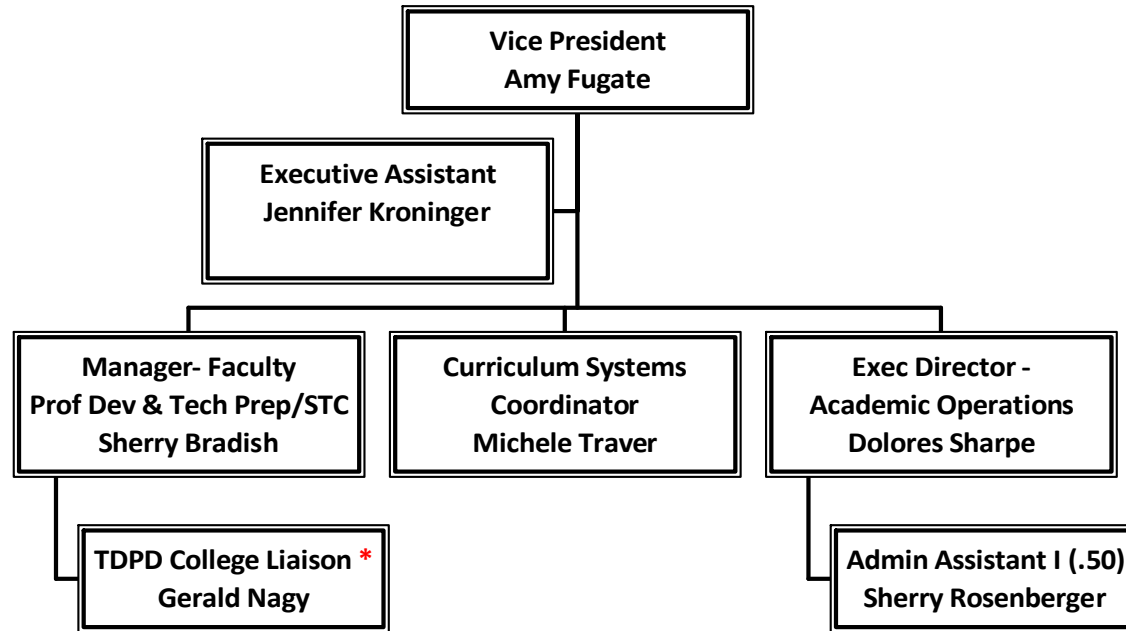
Vice President
Amy Fugate

Executive Assistant
Jennifer Kroninger

Manager- Faculty
Prof Dev & Tech Prep/STC
Sherry Bradish

Curriculum Systems
Coordinator
Michele Traver

Exec Director -
Academic Operations
Dolores Sharpe

TDPD College Liaison *
Gerald Nagy

Admin Assistant I (.50)
Sherry Rosenberger